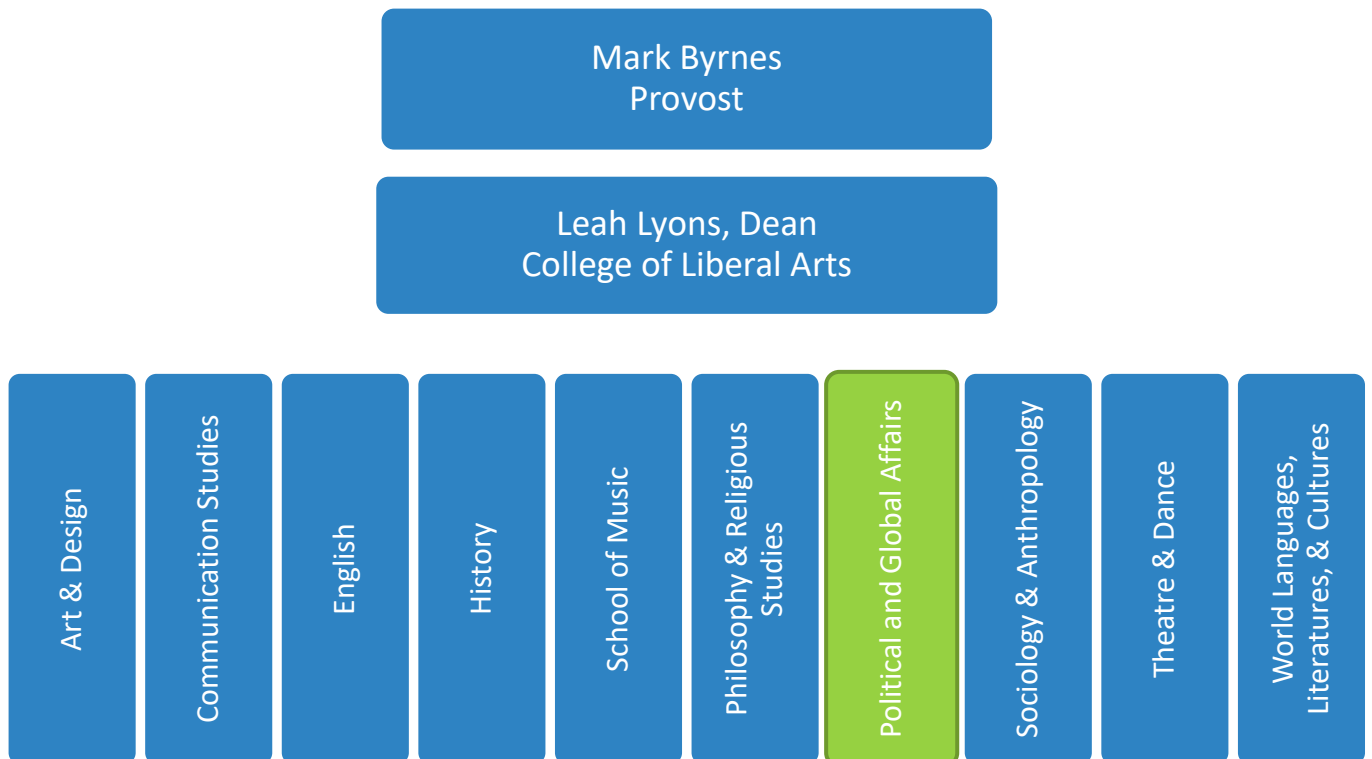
Mark Byrnes
Provost

Leah Lyons, Dean
College of Liberal Arts

Art & Design

Communication Studies

English

History

School of Music

Philosophy & Religious Studies

Political and Global Affairs

Sociology & Anthropology

Theatre & Dance

World Languages, Literatures, & Cultures